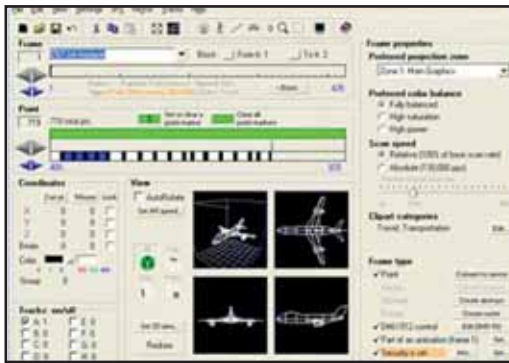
Frame
Blank
Frame properties
Preferred projection zone
Zone 1: Main Graphics
Point
Preferred color balance
Fully balanced
High saturation
High power
Scan speed
Relative
Absolute
Coordinates
View
AutoRotate
Clipart categories
Frame type
Point
Tracks on/off
Redraw